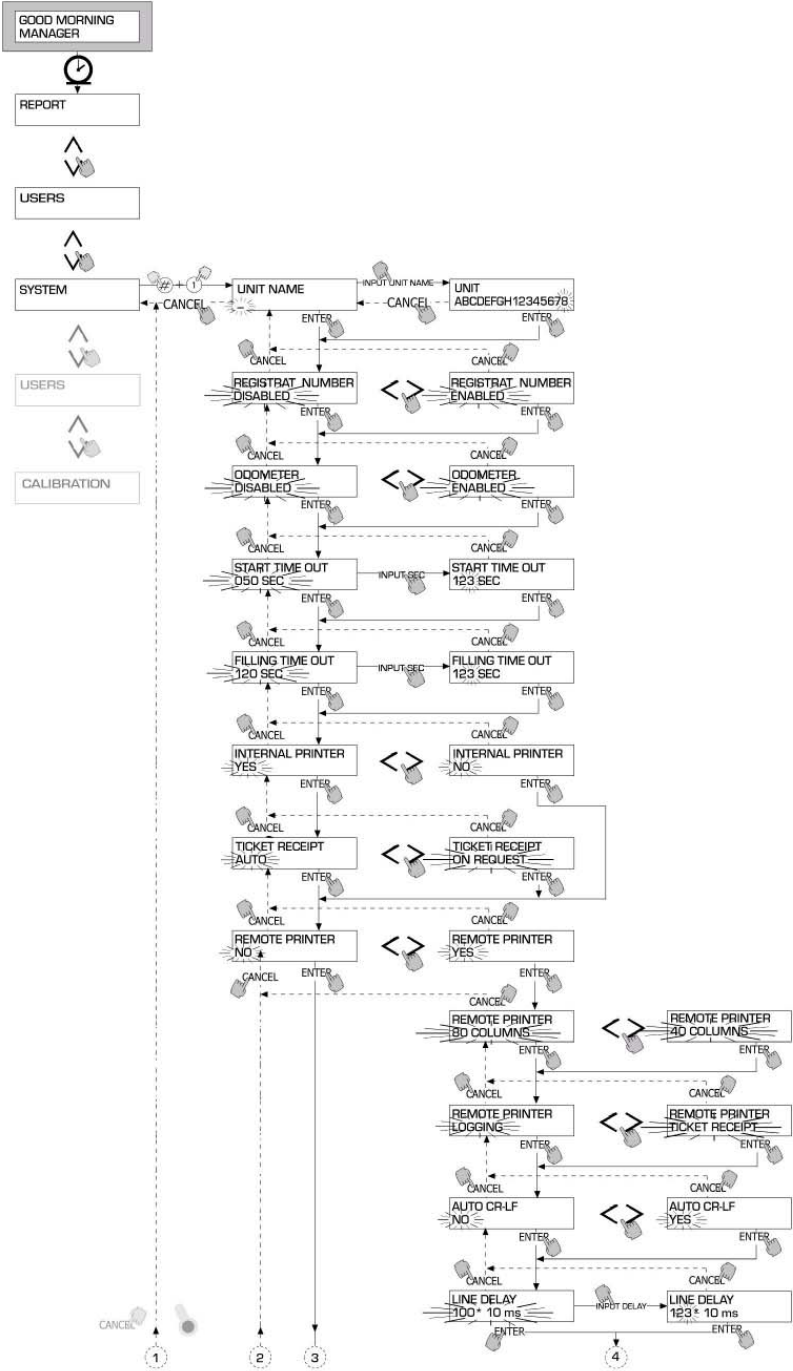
GOOD MORNING
MANAGER

REPORT

USERS

SYSTEM

# + 1

CANCEL

UNIT NAME

INPUT UNIT NAME

UNIT
ABCDEFGH12345678

CANCEL

ENTER

ENTER

CANCEL

CANCEL

USERS

REGISTRAT. NUMBER
DISABLED

REGISTRAT. NUMBER
ENABLED

ENTER

ENTER

CALIBRATION

CANCEL

CANCEL

ODOMETER
DISABLED

ODOMETER
ENABLED

ENTER

ENTER

CANCEL

CANCEL

START TIME OUT
050 SEC

INPUT SEC

START TIME OUT
123 SEC

ENTER

ENTER

CANCEL

CANCEL

FILLING TIME OUT
120 SEC

INPUT SEC

FILLING TIME OUT
123 SEC

ENTER

ENTER

CANCEL

CANCEL

INTERNAL PRINTER
YES

INTERNAL PRINTER
NO

ENTER

ENTER

CANCEL

CANCEL

TICKET RECEIPT
AUTO

TICKET RECEIPT
ON REQUEST

ENTER

ENTER

CANCEL

CANCEL

REMOTE PRINTER
NO

REMOTE PRINTER
YES

CANCEL

ENTER

ENTER

CANCEL

REMOTE PRINTER
80 COLUMNS

REMOTE PRINTER
40 COLUMNS

ENTER

ENTER

CANCEL

CANCEL

REMOTE PRINTER
LOGGING

REMOTE PRINTER
TICKET RECEIPT

ENTER

ENTER

CANCEL

CANCEL

AUTO CR-LF
NO

AUTO CR-LF
YES

ENTER

ENTER

CANCEL

CANCEL

LINE DELAY
100 * 10 ms

INPUT DELAY

LINE DELAY
123 * 10 ms

ENTER

ENTER

CANCEL

1

2

3

4